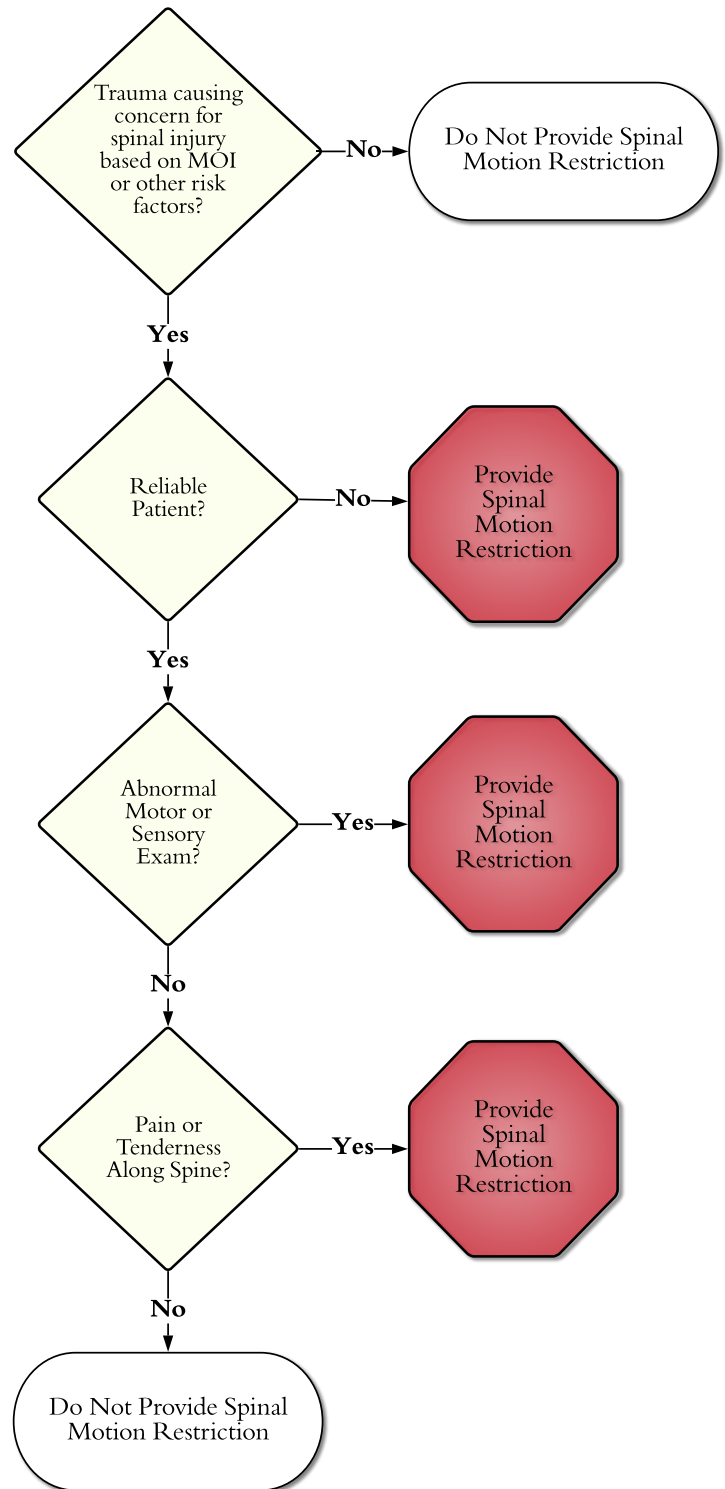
Trauma causing concern for spinal injury based on MOI or other risk factors?

No

Do Not Provide Spinal Motion Restriction

Yes

Reliable Patient?

No

Provide Spinal Motion Restriction

Yes

Abnormal Motor or Sensory Exam?

Yes

Provide Spinal Motion Restriction

No

Pain or Tenderness Along Spine?

Yes

Provide Spinal Motion Restriction

No

Do Not Provide Spinal Motion Restriction